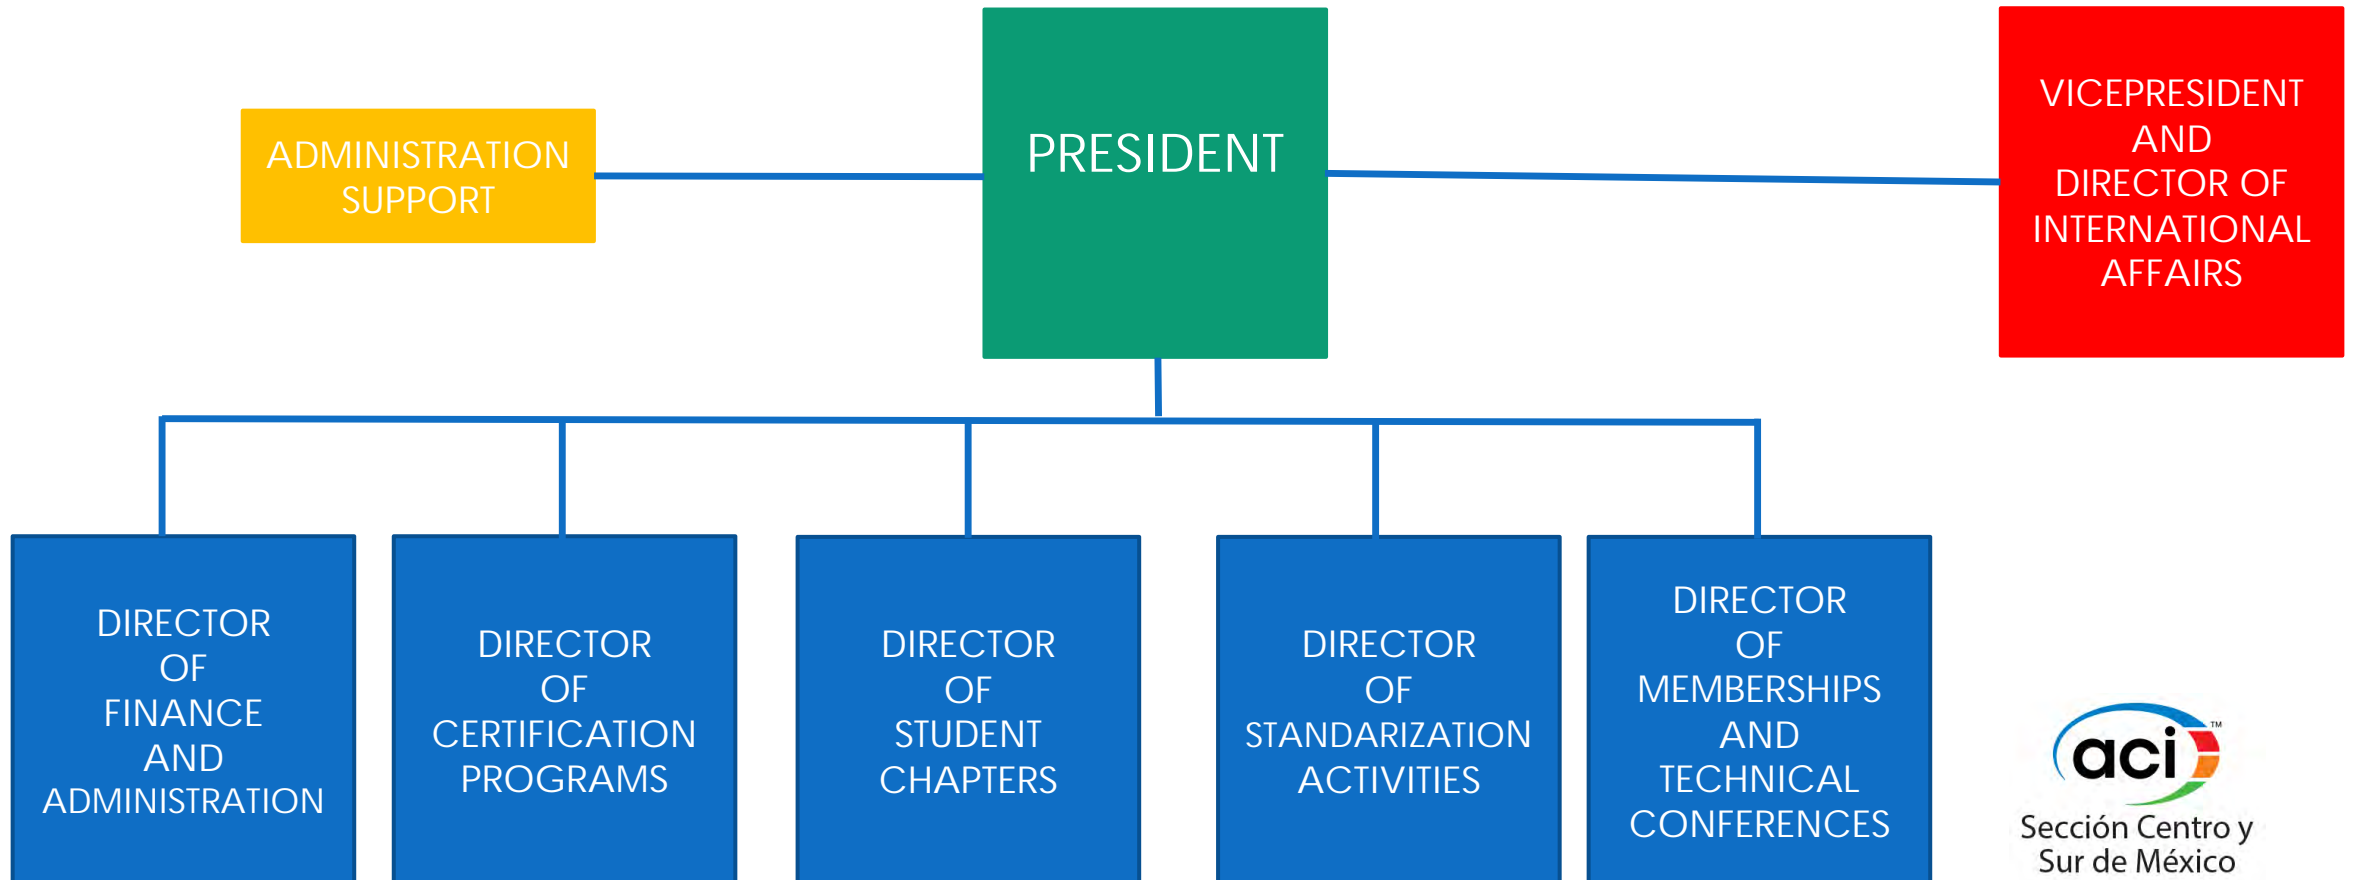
ADMINISTRATION SUPPORT

PRESIDENT

VICEPRESIDENT AND DIRECTOR OF INTERNATIONAL AFFAIRS

DIRECTOR OF FINANCE AND ADMINISTRATION

DIRECTOR OF CERTIFICATION PROGRAMS

DIRECTOR OF STUDENT CHAPTERS

DIRECTOR OF STANDARIZATION ACTIVITIES

DIRECTOR OF MEMBERSHIPS AND TECHNICAL CONFERENCES

aci™
Sección Centro y Sur de México